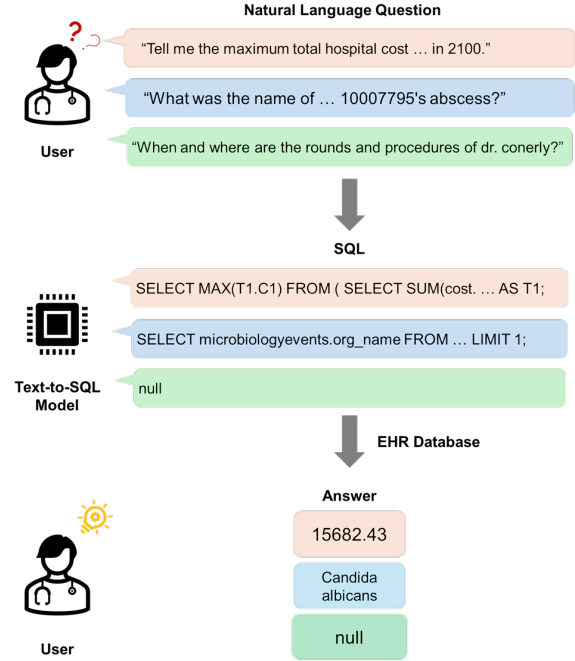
Natural Language Question

?

User

"Tell me the maximum total hospital cost … in 2100."

"What was the name of … 10007795's abscess?"

"When and where are the rounds and procedures of dr. conerly?"

SQL

Text-to-SQL Model

SELECT MAX(T1.C1) FROM ( SELECT SUM(cost. … AS T1;

SELECT microbiologyevents.org_name FROM … LIMIT 1;

null

EHR Database

Answer

User

15682.43

Candida albicans

null